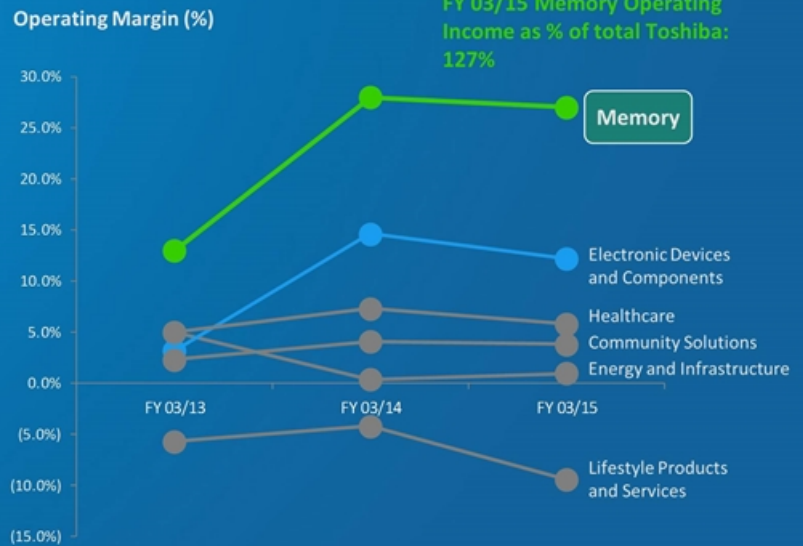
Operating Margin (%)

FY 03/15 Memory Operating Income as % of total Toshiba: 127%

30.0%
25.0%
20.0%
15.0%
10.0%
5.0%
0.0%
(5.0%)
(10.0%)
(15.0%)

FY 03/13
FY 03/14
FY 03/15

Memory

Electronic Devices and Components

Healthcare

Community Solutions

Energy and Infrastructure

Lifestyle Products and Services